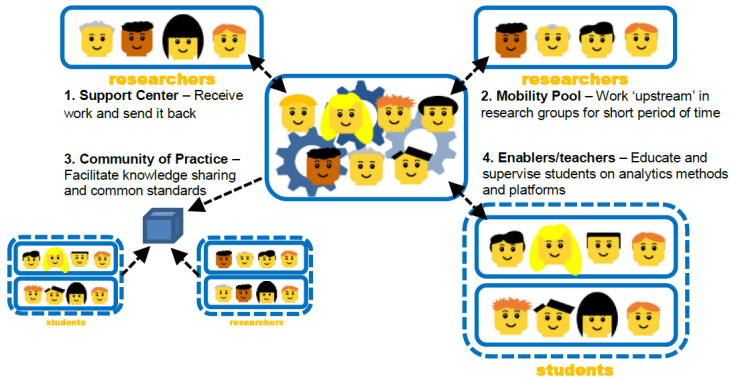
researchers

researchers

1. Support Center – Receive work and send it back

2. Mobility Pool – Work 'upstream' in research groups for short period of time

3. Community of Practice – Facilitate knowledge sharing and common standards

4. Enablers/teachers – Educate and supervise students on analytics methods and platforms

students

researchers

students